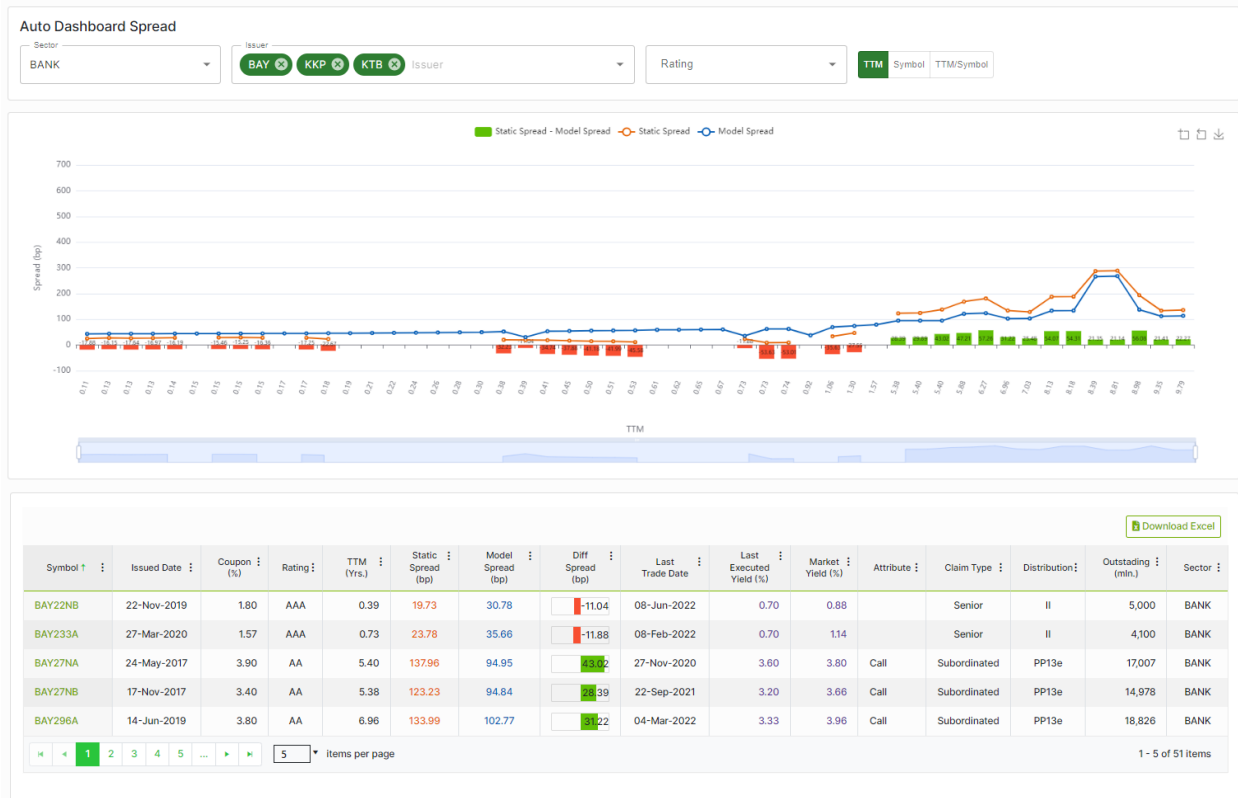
Auto Dashboard Spread

Sector
BANK

Issuer
BAY KKP KTB Issuer

Rating

TTM Symbol TTM/Symbol

Static Spread - Model Spread Static Spread Model Spread

700
600
500
400
300
200
100
0
-100

Spread (bp)

0.11 0.13 0.13 0.13 0.14 0.15 0.15 0.15 0.17 0.17 0.18 0.19 0.21 0.22 0.24 0.26 0.28 0.30 0.38 0.39 0.41 0.45 0.50 0.51 0.53 0.61 0.62 0.65 0.67 0.73 0.73 0.74 0.92 1.06 1.30 1.57 5.38 5.40 5.40 5.88 6.27 6.96 7.03 8.13 8.18 8.39 8.81 8.98 9.35 9.79

TTM

Download Excel

| Symbol ↑ | Issued Date | Coupon (%) | Rating | TTM (Yrs.) | Static Spread (bp) | Model Spread (bp) | Diff Spread (bp) | Last Trade Date | Last Executed Yield (%) | Market Yield (%) | Attribute | Claim Type | Distribution | Outstading (mln.) | Sector |
|---|---|---|---|---|---|---|---|---|---|---|---|---|---|---|---|
| BAY22NB | 22-Nov-2019 | 1.80 | AAA | 0.39 | 19.73 | 30.78 | -11.04 | 08-Jun-2022 | 0.70 | 0.88 | | Senior | II | 5,000 | BANK |
| BAY233A | 27-Mar-2020 | 1.57 | AAA | 0.73 | 23.78 | 35.66 | -11.88 | 08-Feb-2022 | 0.70 | 1.14 | | Senior | II | 4,100 | BANK |
| BAY27NA | 24-May-2017 | 3.90 | AA | 5.40 | 137.96 | 94.95 | 43.02 | 27-Nov-2020 | 3.60 | 3.80 | Call | Subordinated | PP13e | 17,007 | BANK |
| BAY27NB | 17-Nov-2017 | 3.40 | AA | 5.38 | 123.23 | 94.84 | 28.39 | 22-Sep-2021 | 3.20 | 3.66 | Call | Subordinated | PP13e | 14,978 | BANK |
| BAY296A | 14-Jun-2019 | 3.80 | AA | 6.96 | 133.99 | 102.77 | 31.22 | 04-Mar-2022 | 3.33 | 3.96 | Call | Subordinated | PP13e | 18,826 | BANK |

1 2 3 4 5 ... 5 items per page 1 - 5 of 51 items